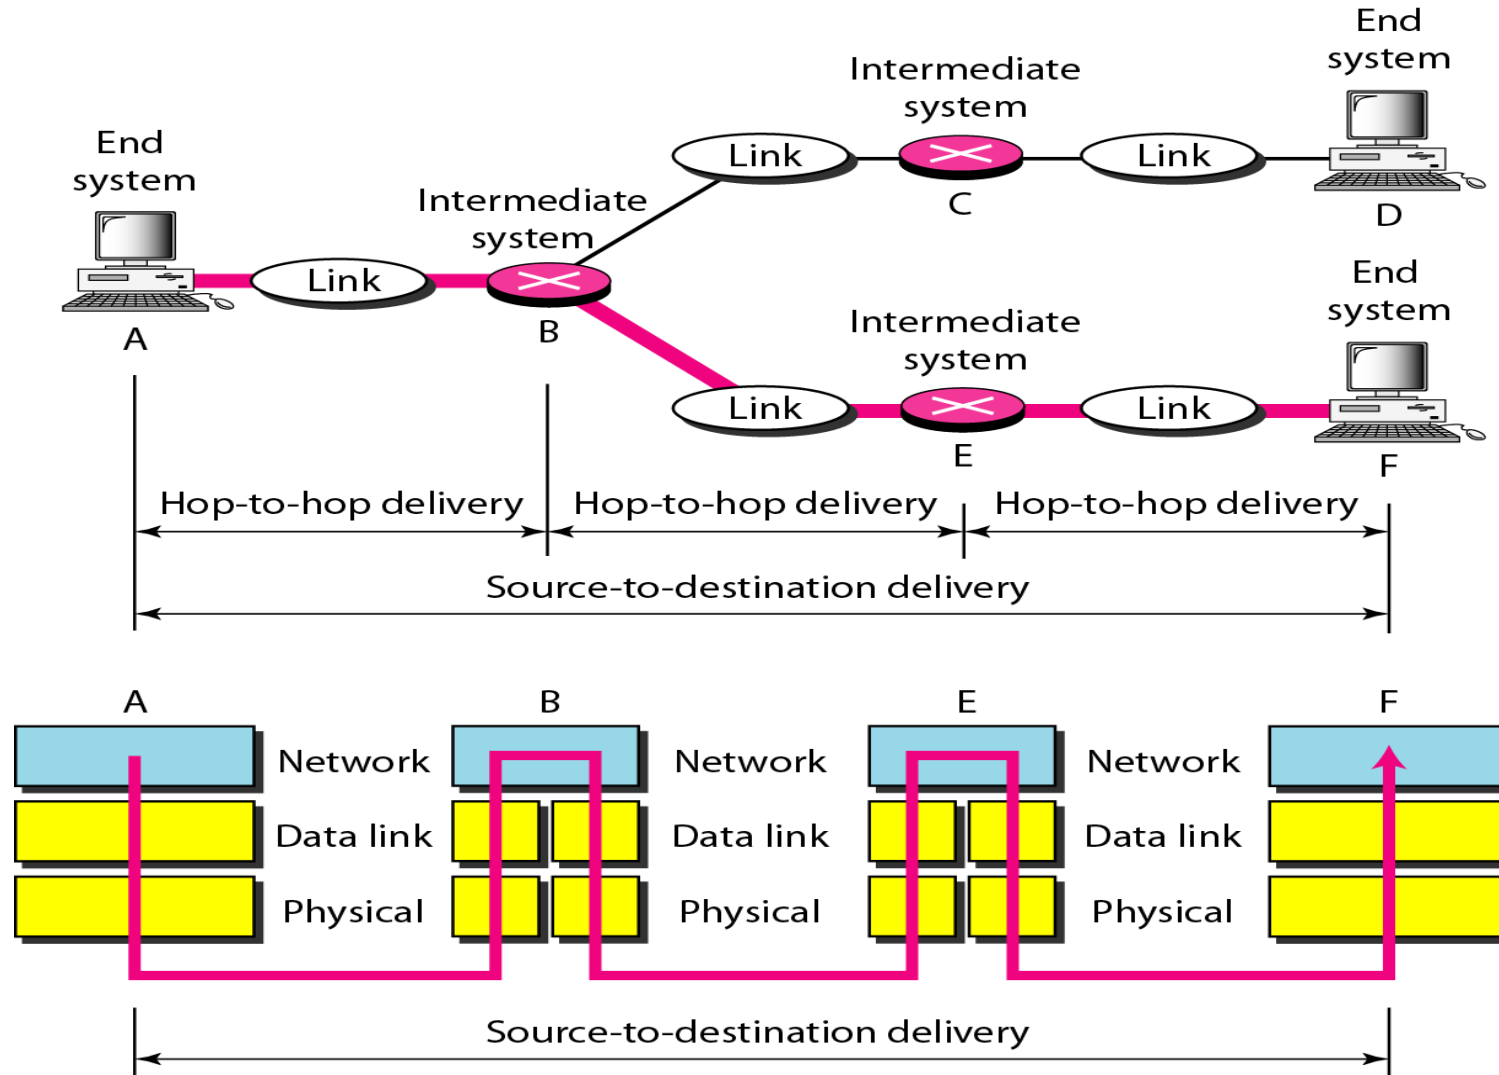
End system

A

Link

Intermediate system

B

Link

Intermediate system

C

Link

End system

D

Link

Intermediate system

E

Link

End system

F

Hop-to-hop delivery

Hop-to-hop delivery

Hop-to-hop delivery

Source-to-destination delivery

A

B

E

F

Network

Data link

Physical

Network

Data link

Physical

Network

Data link

Physical

Source-to-destination delivery